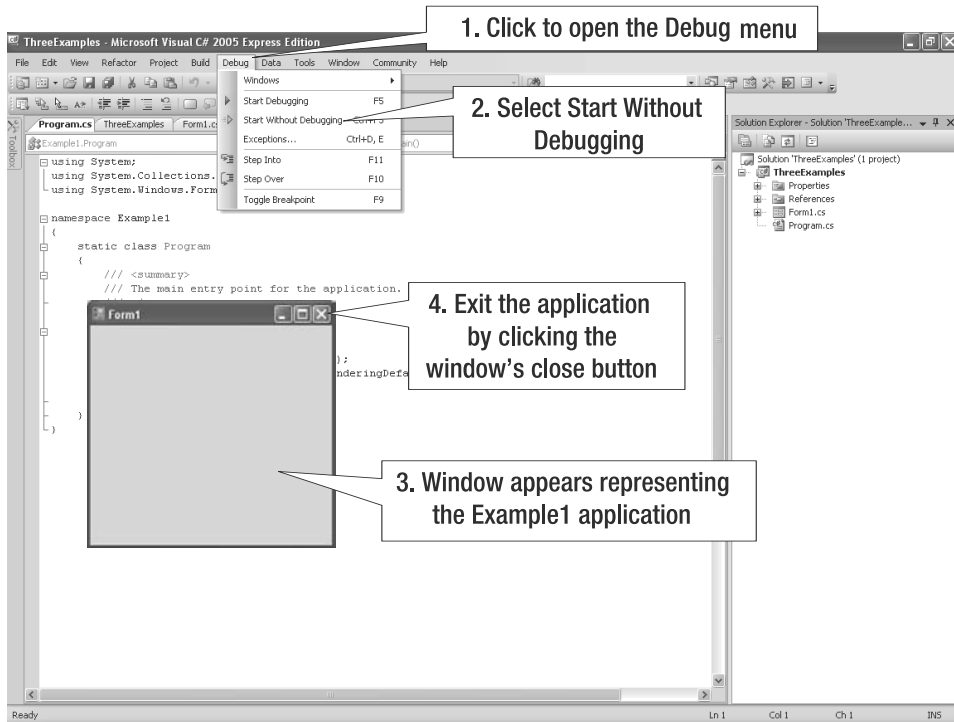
ThreeExamples - Microsoft Visual C# 2005 Express Edition

1. Click to open the Debug menu

File Edit View Refactor Project Build Debug Data Tools Window Community Help

Windows
Start Debugging F5
Start Without Debugging Ctrl+F5
Exceptions... Ctrl+D, E
Step Into F11
Step Over F10
Toggle Breakpoint F9

2. Select Start Without Debugging

Program.cs ThreeExamples Form1.cs

Example1.Program

Main()

using System;
using System.Collections.
using System.Windows.Form

namespace Example1
{
static class Program
{
/// <summary>
/// The main entry point for the application.

);
nderingDefa

}
}

Form1

4. Exit the application by clicking the window's close button

3. Window appears representing the Example1 application

Solution Explorer - Solution 'ThreeExample...

Solution 'ThreeExamples' (1 project)
ThreeExamples
Properties
References
Form1.cs
Program.cs

Toolbox

Ready Ln 1 Col 1 Ch 1 INS